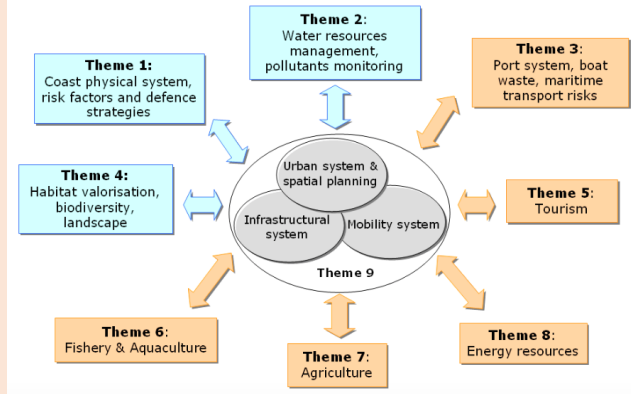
Theme 2:
Water resources management, pollutants monitoring

Theme 1:
Coast physical system, risk factors and defence strategies

Theme 3:
Port system, boat waste, maritime transport risks

Theme 4:
Habitat valorisation, biodiversity, landscape

Urban system & spatial planning

Infrastructural system

Mobility system

Theme 9

Theme 5:
Tourism

Theme 6:
Fishery & Aquaculture

Theme 7:
Agriculture

Theme 8:
Energy resources